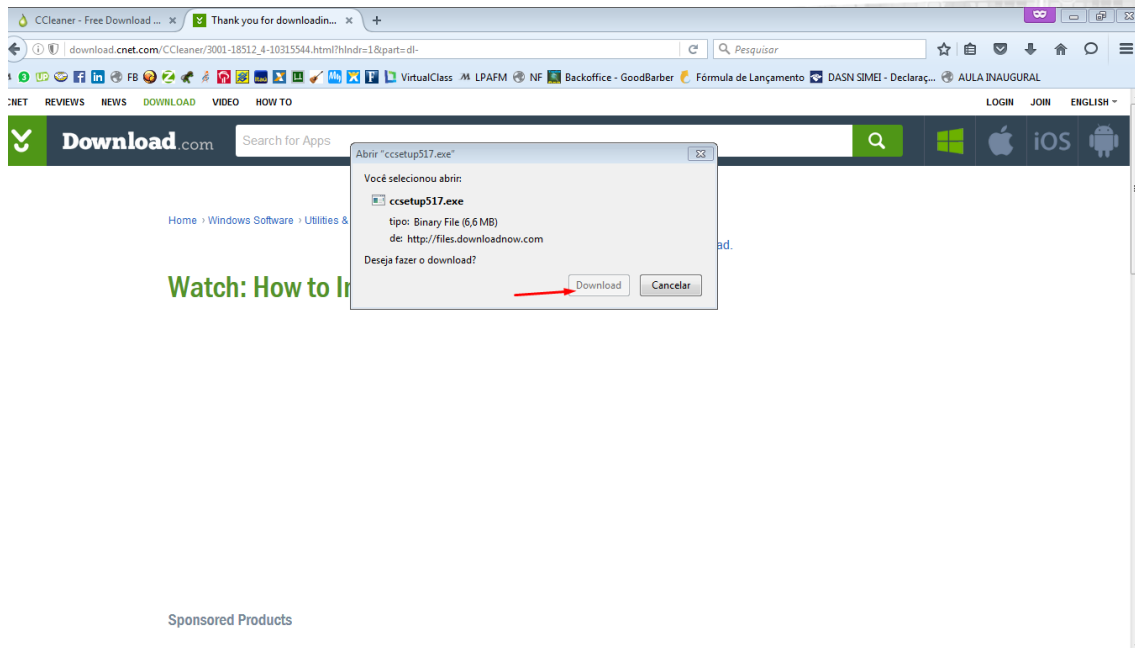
CCleaner - Free Download ... ×
Thank you for downloadin... ×
+

download.cnet.com/CCleaner/3001-18512_4-10315544.html?hlndr=1&part=dl-
Pesquisar

FB VirtualClass LPAFM NF Backoffice - GoodBarber Fórmula de Lançamento DASN SIMEI - Declaraç... AULA INAUGURAL

CNET REVIEWS NEWS DOWNLOAD VIDEO HOW TO
LOGIN JOIN ENGLISH

Download.com
Search for Apps
iOS

Abrir "ccsetup517.exe"
Você selecionou abrir:
ccsetup517.exe
tipo: Binary File (6,6 MB)
de: http://files.downloadnow.com
Deseja fazer o download?
Download
Cancelar

Home › Windows Software › Utilities &
ad.

Watch: How to I

Sponsored Products